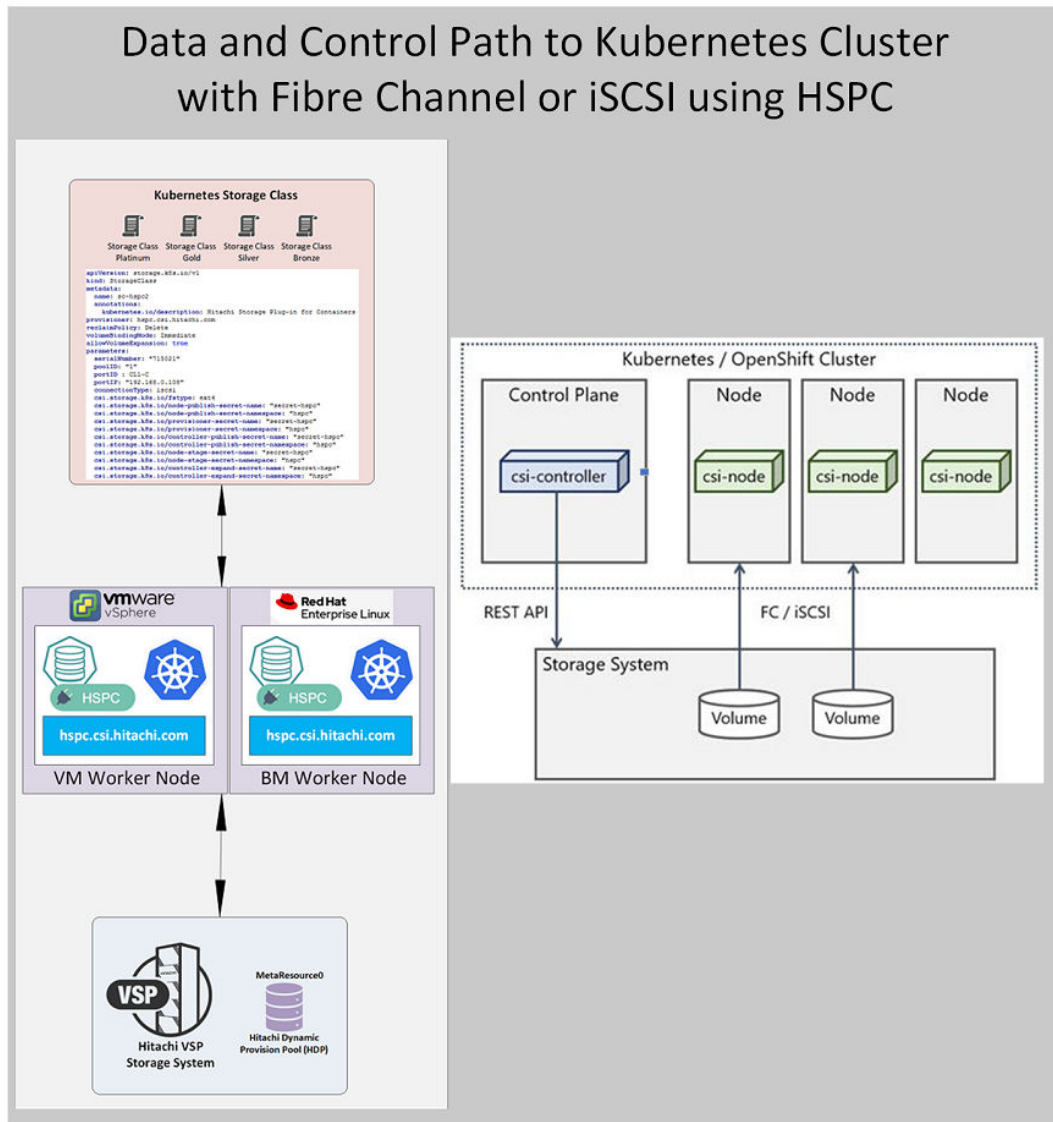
Data and Control Path to Kubernetes Cluster with Fibre Channel or iSCSI using HSPC

Kubernetes Storage Class

Storage Class Platinum
Storage Class Gold
Storage Class Silver
Storage Class Bronze

apiVersion: storage.k8s.io/v1
kind: StorageClass
metadata:
  name: sc-hspc2
  annotations:
    kubernetes.io/description: Hitachi Storage Plug-in for Containers
provisioner: hspc.csi.hitachi.com
reclaimPolicy: Delete
volumeBindingMode: Immediate
allowVolumeExpansion: true
parameters:
  serialNumber: "715021"
  poolID: "1"
  portID : CL1-C
  portIP: "192.168.0.108"
  connectionType: iscsi
  csi.storage.k8s.io/fstype: ext4
  csi.storage.k8s.io/node-publish-secret-name: "secret-hspc"
  csi.storage.k8s.io/node-publish-secret-namespace: "hspc"
  csi.storage.k8s.io/provisioner-secret-name: "secret-hspc"
  csi.storage.k8s.io/provisioner-secret-namespace: "hspc"
  csi.storage.k8s.io/controller-publish-secret-name: "secret-hspc"
  csi.storage.k8s.io/controller-publish-secret-namespace: "hspc"
  csi.storage.k8s.io/node-stage-secret-name: "secret-hspc"
  csi.storage.k8s.io/node-stage-secret-namespace: "hspc"
  csi.storage.k8s.io/controller-expand-secret-name: "secret-hspc"
  csi.storage.k8s.io/controller-expand-secret-namespace: "hspc"

vmware vSphere
HSPC
hspc.csi.hitachi.com
VM Worker Node

Red Hat Enterprise Linux
HSPC
hspc.csi.hitachi.com
BM Worker Node

VSP
Hitachi VSP Storage System
MetaResource0
Hitachi Dynamic Provision Pool (HDP)

Kubernetes / OpenShift Cluster
Control Plane
csi-controller
Node
csi-node
Node
csi-node
Node
csi-node
REST API
FC / iSCSI
Storage System
Volume
Volume